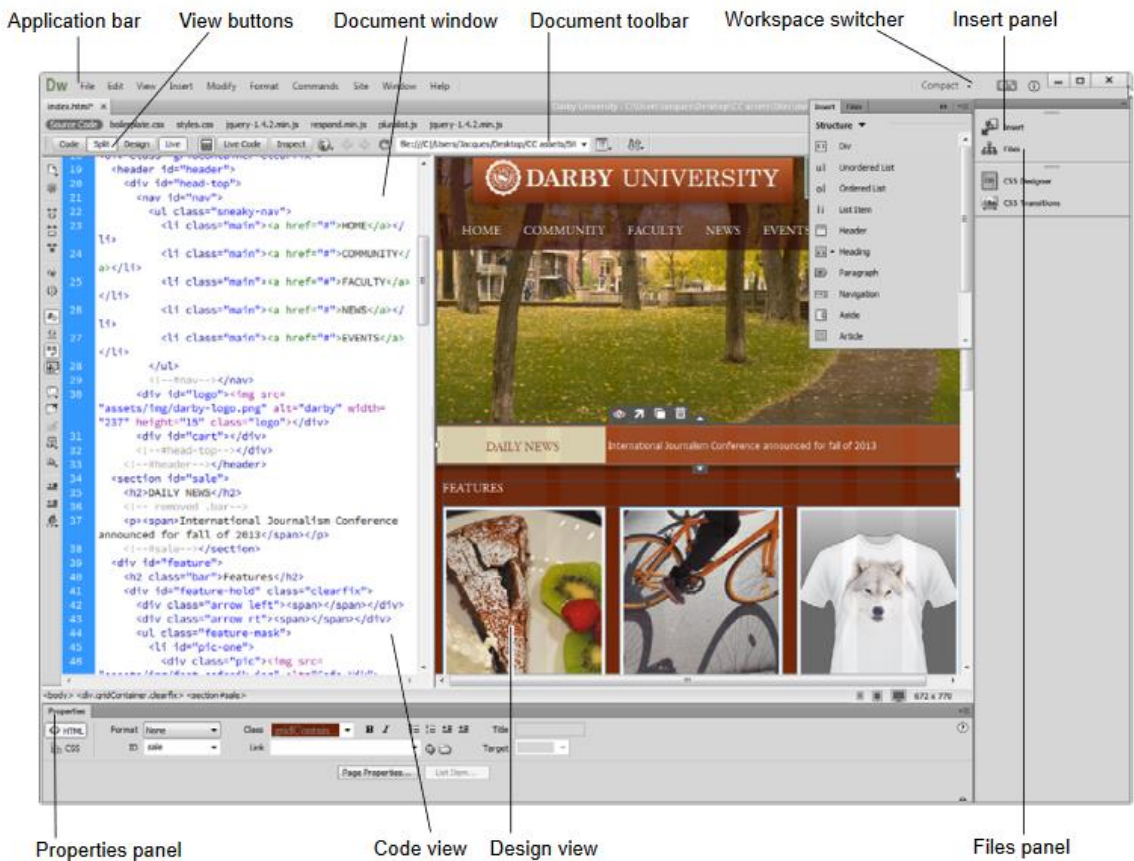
Application bar
View buttons
Document window
Document toolbar
Workspace switcher
Insert panel

Dw File Edit View Insert Modify Format Commands Site Window Help
Compact

index.html* ×
Darby University - C:\Users\Jacques\Desktop\CC assets\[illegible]
Source Code boilerplate.css styles.css jquery-1.4.2.min.js respond.min.js plugins.js jquery-1.4.2.min.js
Code Split Design Live Live Code Inspect file:///C|/Users/Jacques/Desktop/CC assets/Sit

19 <header id="header">
20 <div id="head-top">
21 <nav id="nav">
22 <ul class="sneaky-nav">
23 <li class="main"><a href="#">HOME</a></li>
24 <li class="main"><a href="#">COMMUNITY</a></li>
25 <li class="main"><a href="#">FACULTY</a></li>
26 <li class="main"><a href="#">NEWS</a></li>
27 <li class="main"><a href="#">EVENTS</a></li>
28 </ul>
29 <!--#nav--></nav>
30 <div id="logo"><img src="assets/img/darby-logo.png" alt="darby" width="237" height="15" class="logo"></div>
31 <div id="cart"></div>
32 <!--#head-top--></div>
33 <!--#header--></header>
34 <section id="sale">
35 <h2>DAILY NEWS</h2>
36 <!-- removed .bar-->
37 <p><span>International Journalism Conference announced for fall of 2013</span></p>
38 <!--#sale--></section>
39 <div id="feature">
40 <h2 class="bar">Features</h2>
41 <div id="feature-hold" class="clearfix">
42 <div class="arrow left"><span></span></div>
43 <div class="arrow rt"><span></span></div>
44 <ul class="feature-mask">
45 <li id="pic-one">
46 <div class="pic"><img src=

DARBY UNIVERSITY
HOME COMMUNITY FACULTY NEWS EVENTS
DAILY NEWS International Journalism Conference announced for fall of 2013
FEATURES

Insert Files
Structure
Div
Unordered List
Ordered List
List Item
Header
Heading
Paragraph
Navigation
Aside
Article

Insert
Files
CSS Designer
CSS Transitions

<body> <div .gridContainer.clearfix> <section#sale>
672 x 770

Properties
HTML Format None Class gridContain B I Title
CSS ID sale Link Target
Page Properties... List Item...

Properties panel
Code view
Design view
Files panel